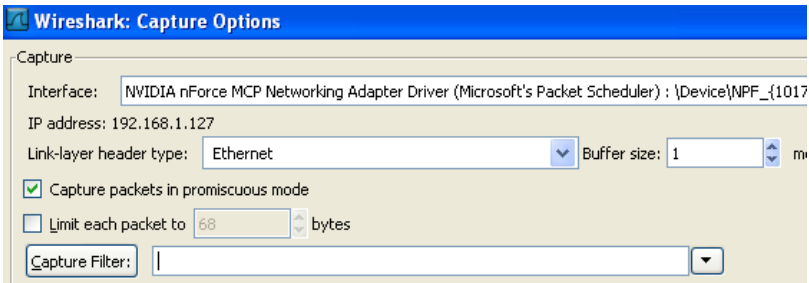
Wireshark: Capture Options

Capture

Interface: NVIDIA nForce MCP Networking Adapter Driver (Microsoft's Packet Scheduler) : \Device\NPF_{1017

IP address: 192.168.1.127

Link-layer header type: Ethernet Buffer size: 1 m

Capture packets in promiscuous mode

Limit each packet to 68 bytes

Capture Filter: